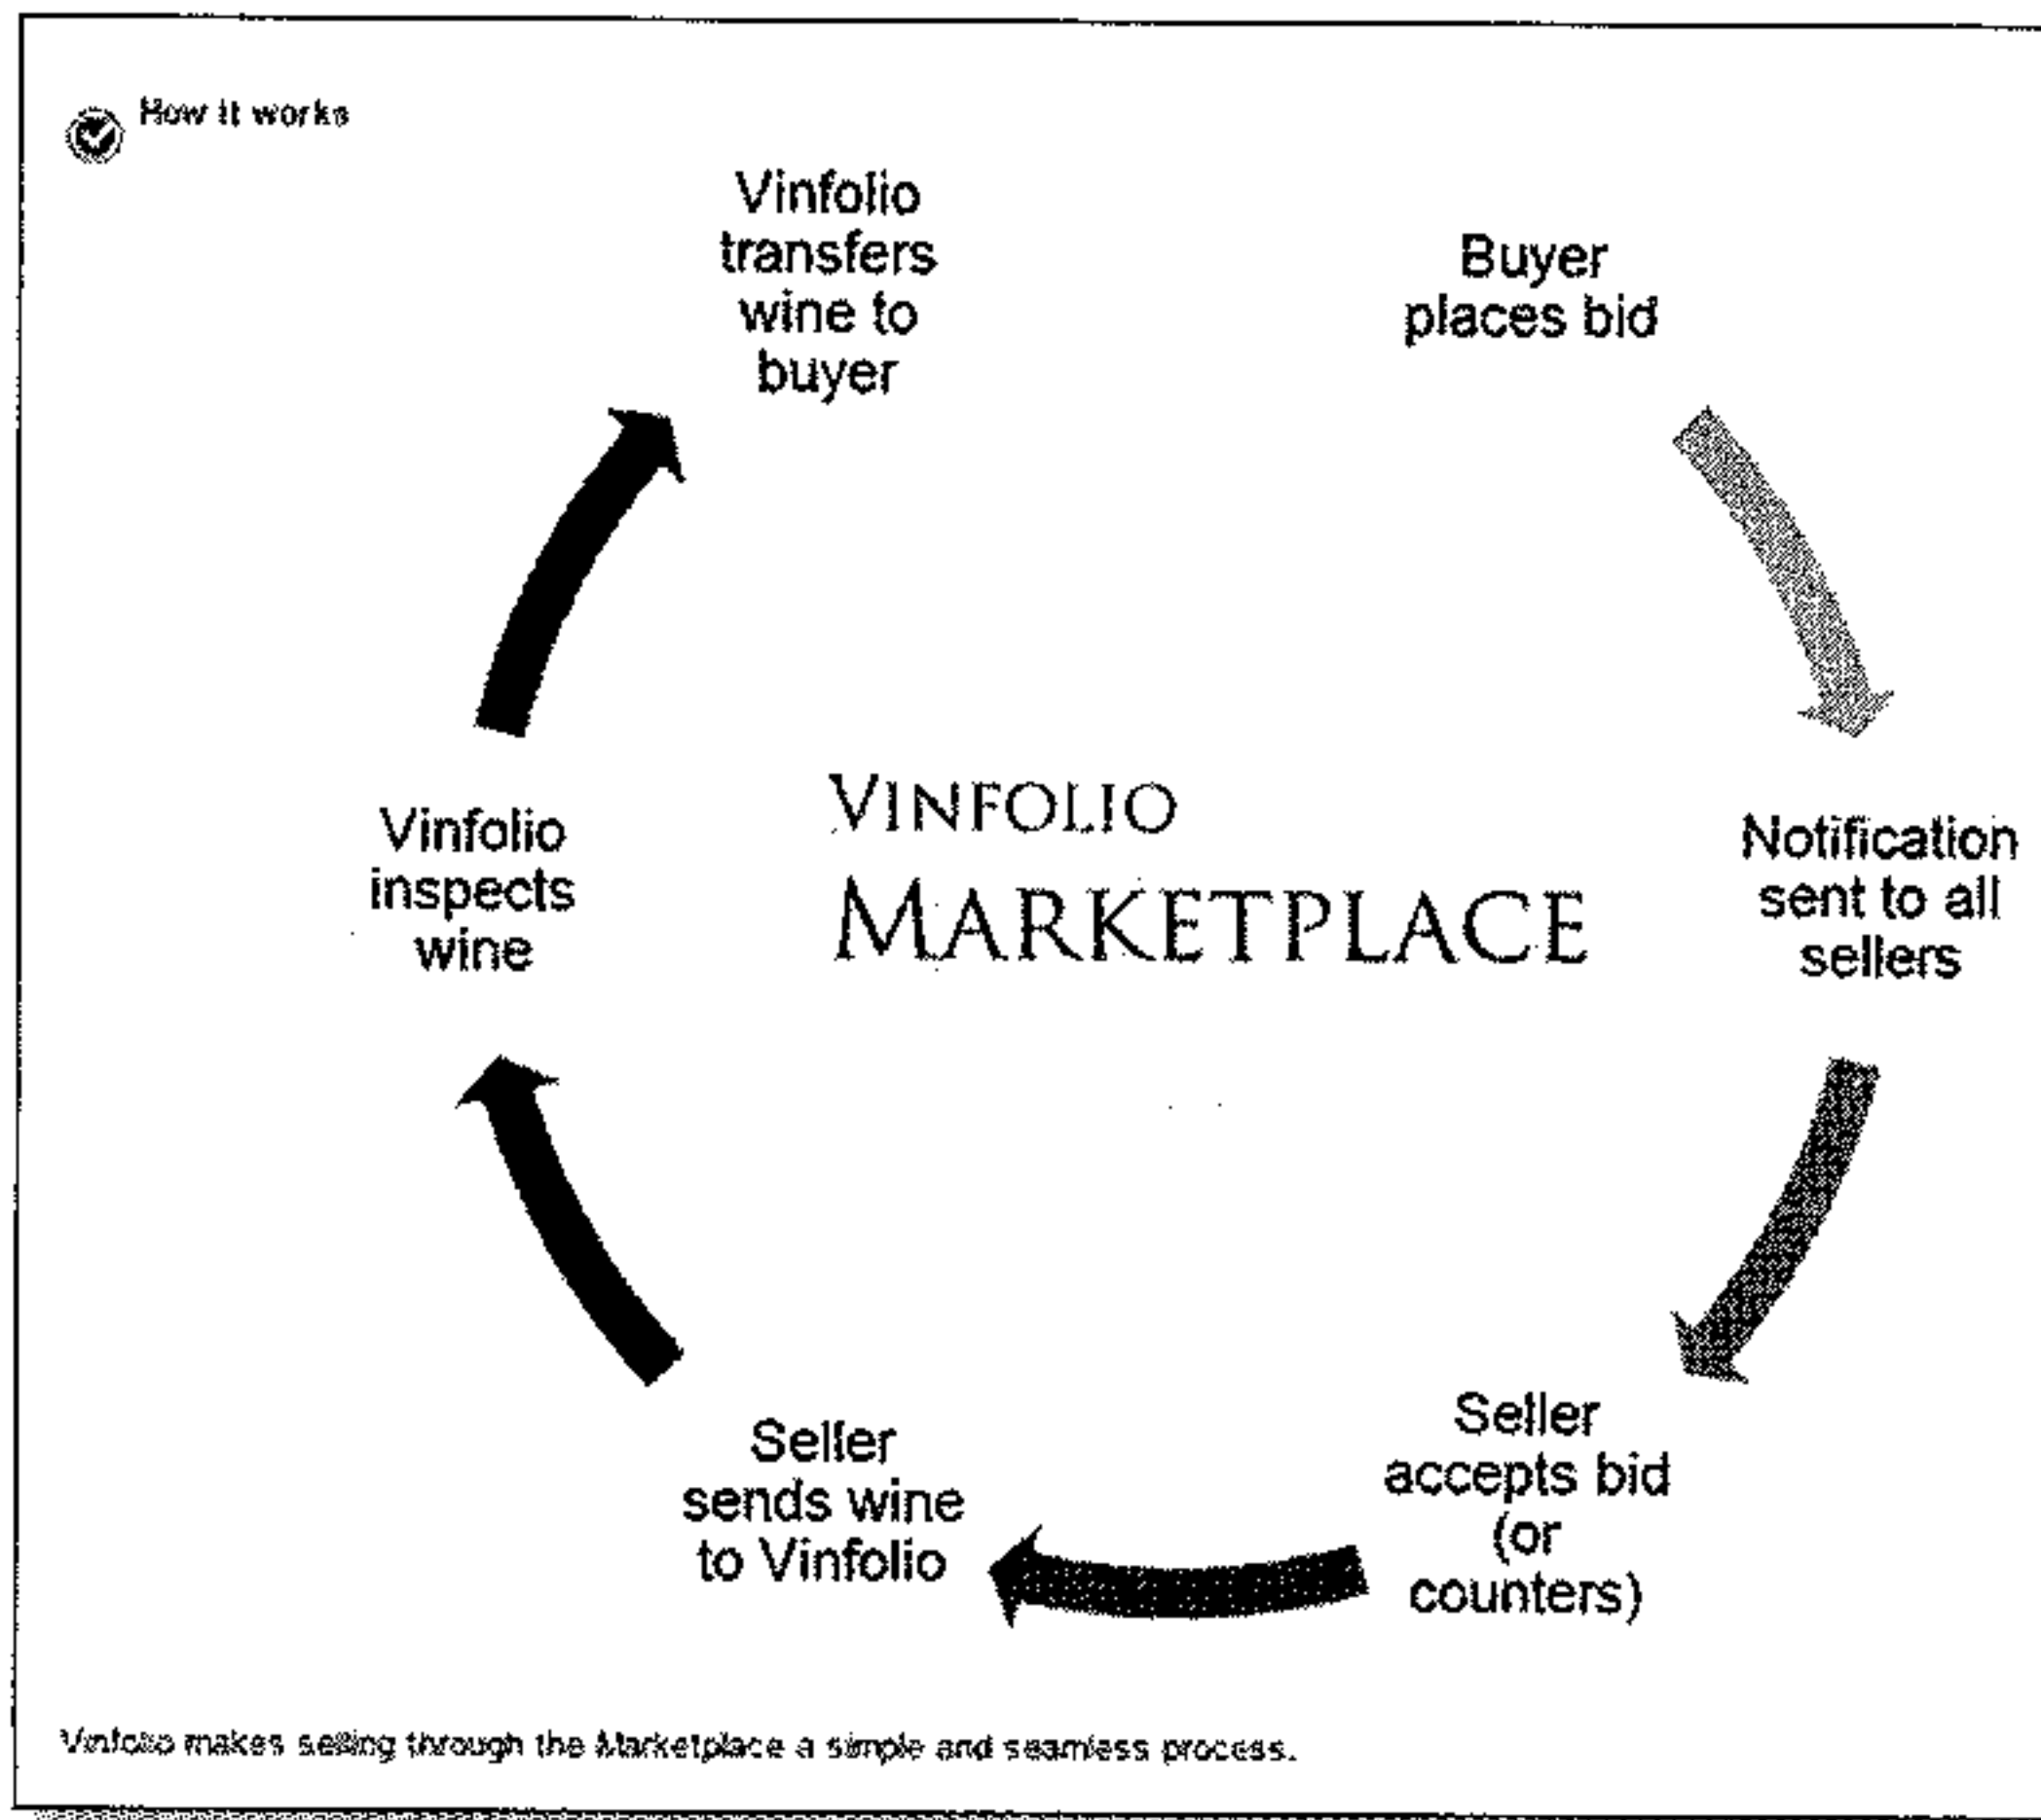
How it works

Buyer places bid

Notification sent to all sellers

Seller accepts bid (or counters)

Seller sends wine to Vinfolio

Vinfolio inspects wine

Vinfolio transfers wine to buyer

VINFOLIO MARKETPLACE

Vinfolio makes selling through the Marketplace a simple and seamless process.